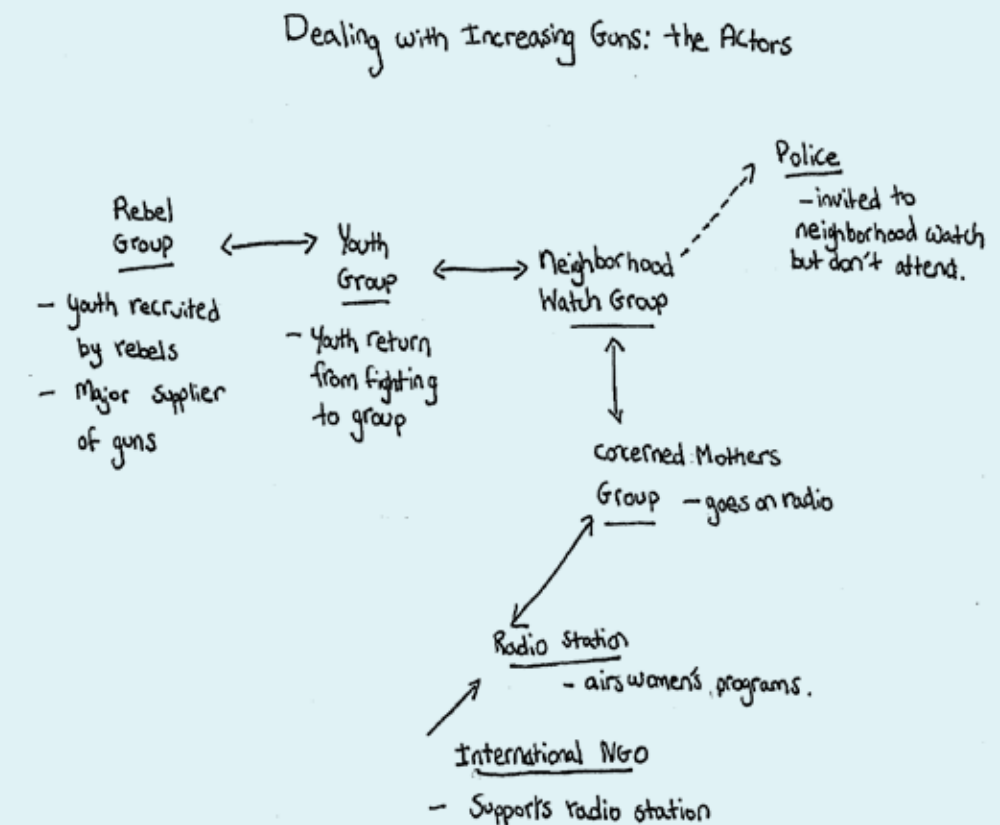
Dealing with Increasing Guns: the Actors

Rebel Group
- youth recruited by rebels
- Major supplier of guns

Youth Group
- Youth return from fighting to group

Neighborhood Watch Group

Police
-invited to neighborhood watch but don't attend.

Concerned Mothers Group -goes on radio

Radio station
- airs women's programs.

International NGO
- Supports radio station